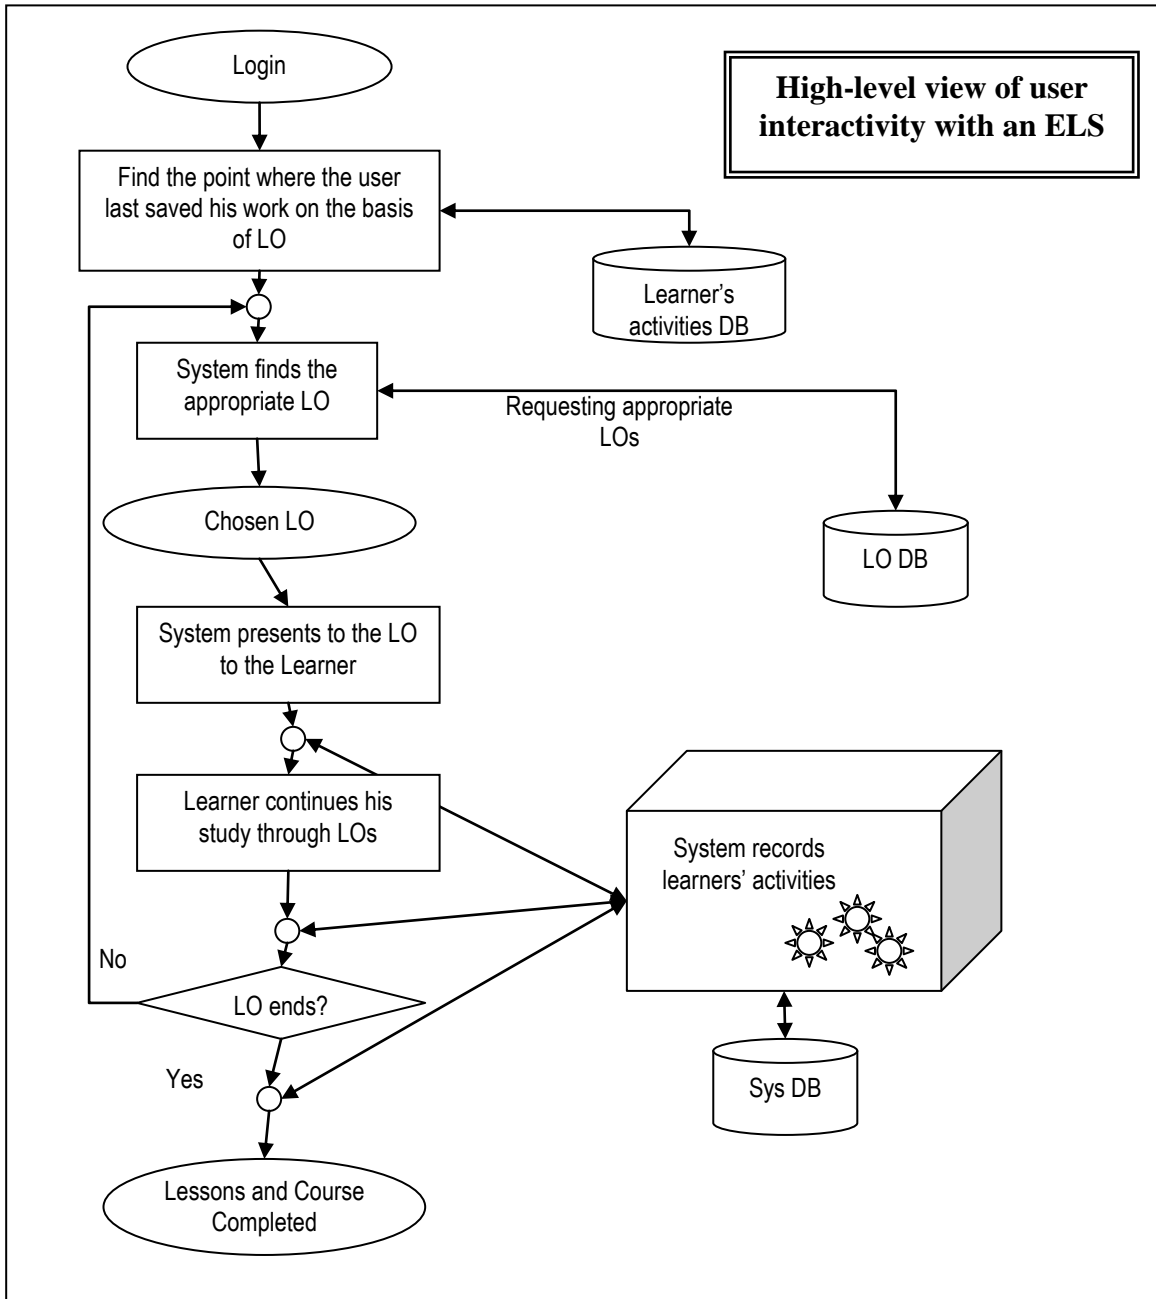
Login

High-level view of user interactivity with an ELS

Find the point where the user last saved his work on the basis of LO

Learner's activities DB

System finds the appropriate LO

Requesting appropriate LOs

Chosen LO

LO DB

System presents to the LO to the Learner

Learner continues his study through LOs

System records learners' activities

No

LO ends?

Yes

Sys DB

Lessons and Course Completed